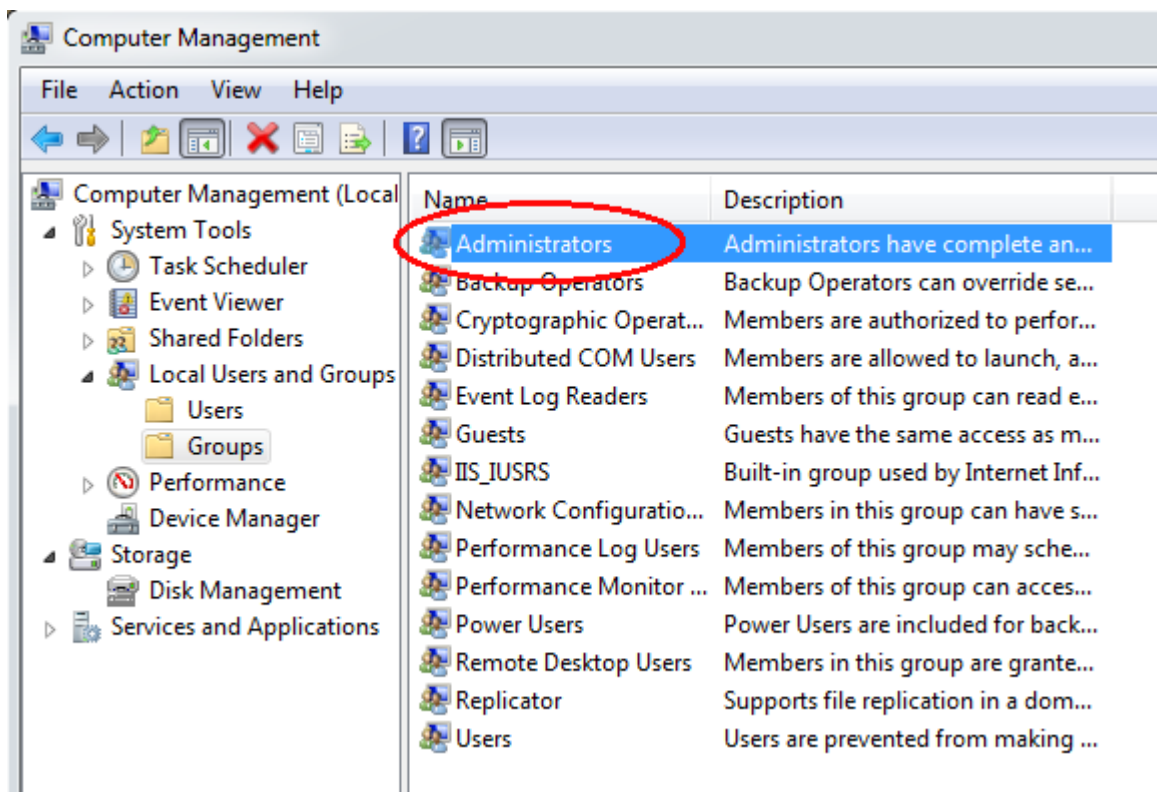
Computer Management

File Action View Help

Computer Management (Local
System Tools
Task Scheduler
Event Viewer
Shared Folders
Local Users and Groups
Users
Groups
Performance
Device Manager
Storage
Disk Management
Services and Applications

| Name | Description |
|---|---|
| Administrators | Administrators have complete an... |
| Backup Operators | Backup Operators can override se... |
| Cryptographic Operat... | Members are authorized to perfor... |
| Distributed COM Users | Members are allowed to launch, a... |
| Event Log Readers | Members of this group can read e... |
| Guests | Guests have the same access as m... |
| IIS_IUSRS | Built-in group used by Internet Inf... |
| Network Configuratio... | Members in this group can have s... |
| Performance Log Users | Members of this group may sche... |
| Performance Monitor ... | Members of this group can acces... |
| Power Users | Power Users are included for back... |
| Remote Desktop Users | Members in this group are grante... |
| Replicator | Supports file replication in a dom... |
| Users | Users are prevented from making ... |